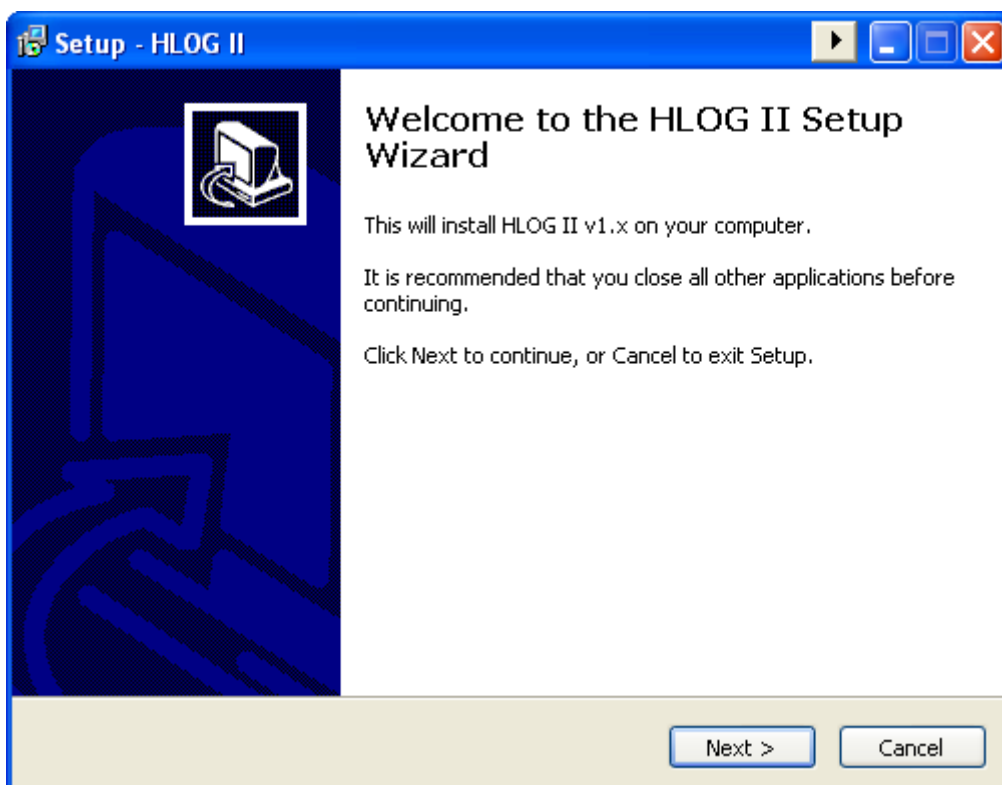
Setup - HLOG II

Welcome to the HLOG II Setup Wizard

This will install HLOG II v1.x on your computer.

It is recommended that you close all other applications before continuing.

Click Next to continue, or Cancel to exit Setup.

Next >

Cancel